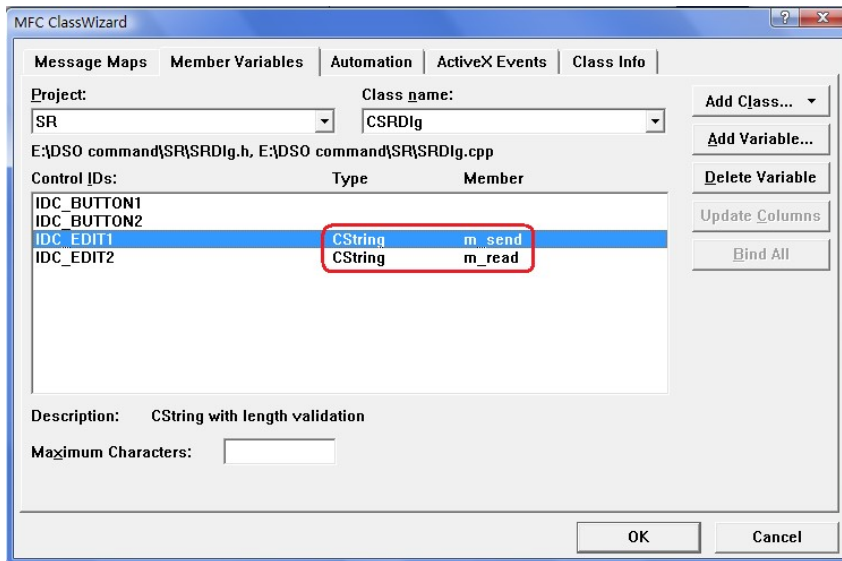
MFC ClassWizard

?

Message Maps | Member Variables | Automation | ActiveX Events | Class Info

Project:
SR

Class name:
CSRDlg

Add Class...

Add Variable...

E:\DSO command\SR\SRDlg.h, E:\DSO command\SR\SRDlg.cpp

Delete Variable

Update Columns

Bind All

| Control IDs: | Type | Member |
|---|---|---|
| IDC_BUTTON1 | | |
| IDC_BUTTON2 | | |
| IDC_EDIT1 | CString | m_send |
| IDC_EDIT2 | CString | m_read |

Description: CString with length validation

Maximum Characters:

OK

Cancel